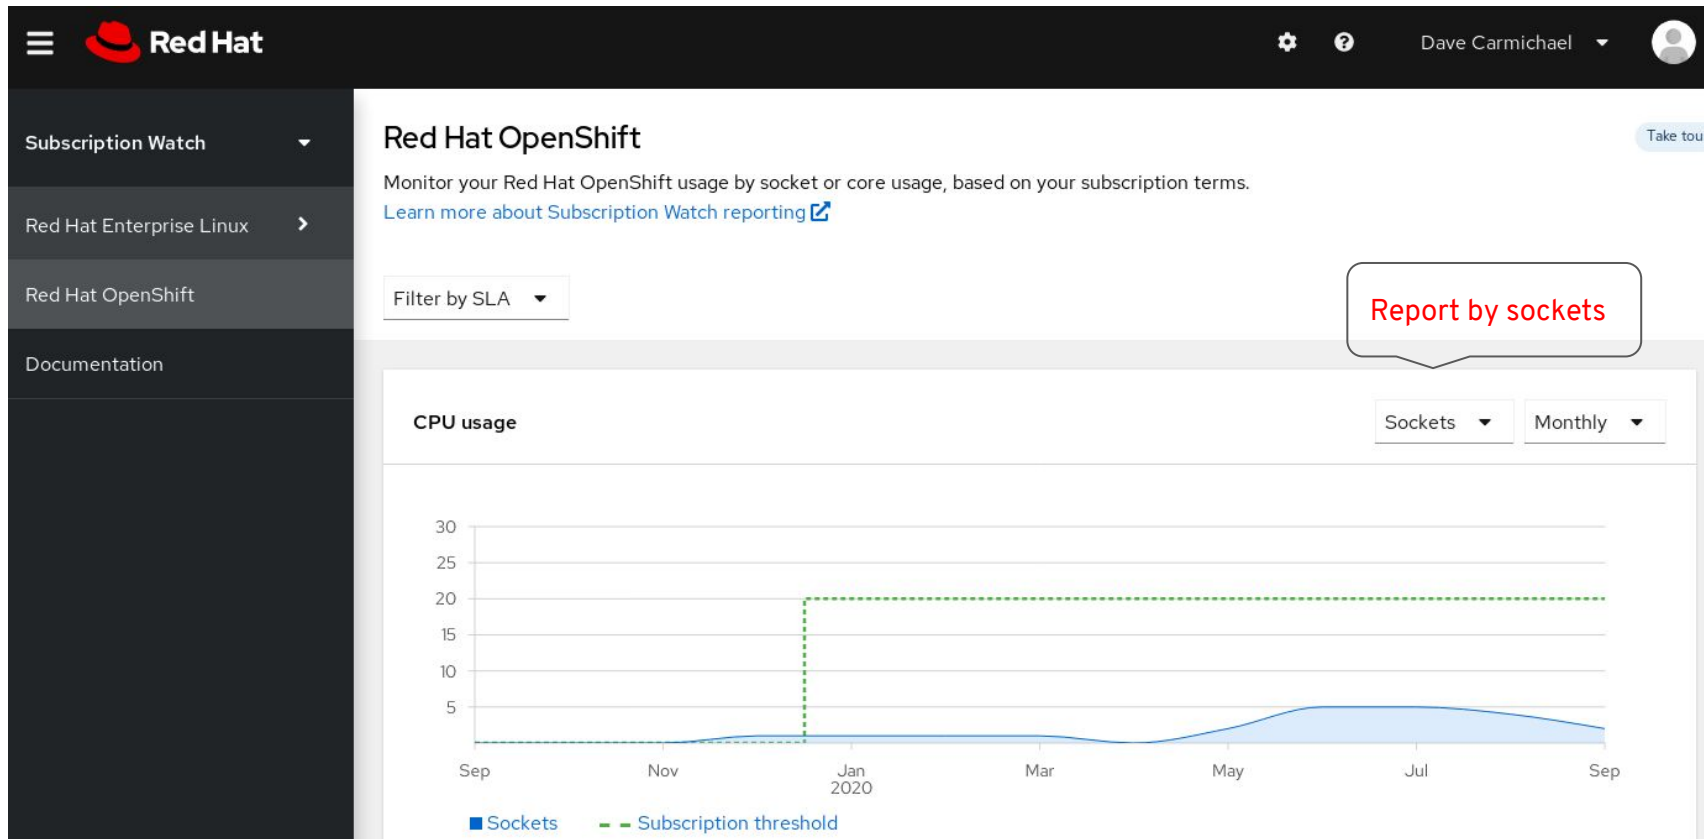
Red Hat

Dave Carmichael

Subscription Watch

Red Hat Enterprise Linux

Red Hat OpenShift

Documentation

Red Hat OpenShift

Take tou

Monitor your Red Hat OpenShift usage by socket or core usage, based on your subscription terms.

Learn more about Subscription Watch reporting

Filter by SLA

Report by sockets

CPU usage

Sockets

Monthly

30
25
20
15
10
5

Sep Nov Jan 2020 Mar May Jul Sep

Sockets
Subscription threshold